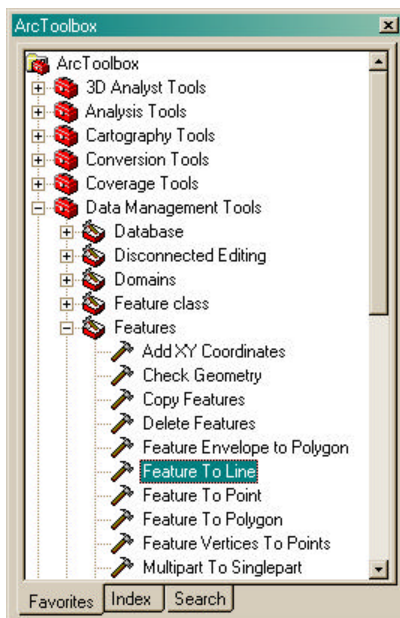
ArcToolbox

ArcToolbox
3D Analyst Tools
Analysis Tools
Cartography Tools
Conversion Tools
Coverage Tools
Data Management Tools
Database
Disconnected Editing
Domains
Feature class
Features
Add XY Coordinates
Check Geometry
Copy Features
Delete Features
Feature Envelope to Polygon
Feature To Line
Feature To Point
Feature To Polygon
Feature Vertices To Points
Multipart To Singlepart

Favorites | Index | Search